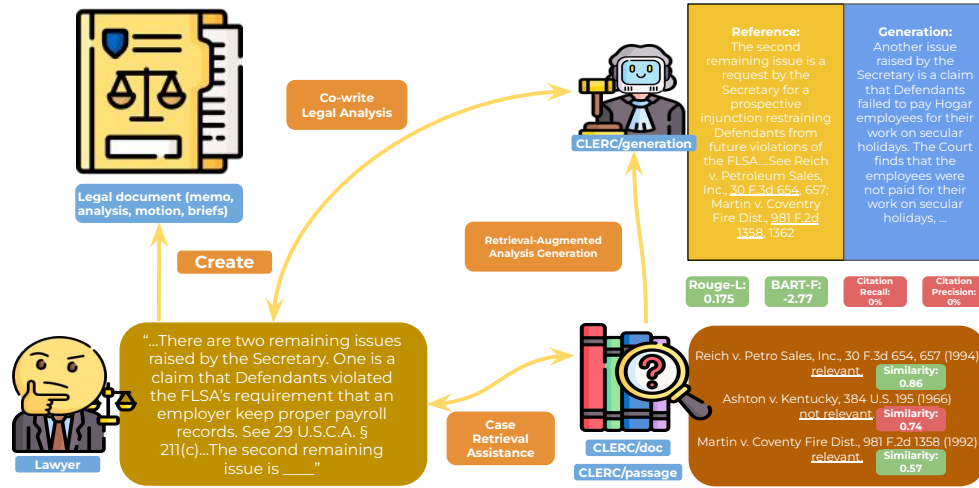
Legal document (memo, analysis, motion, briefs)

Create

Co-write Legal Analysis

CLERC/generation

Reference:
The second remaining issue is a request by the Secretary for a prospective injunction restraining Defendants from future violations of the FLSA....See Reich v. Petroleum Sales, Inc., 30 F.3d 654, 657; Martin v. Coventry Fire Dist., 981 F.2d 1358, 1362

Generation:
Another issue raised by the Secretary is a claim that Defendants failed to pay Hogar employees for their work on secular holidays. The Court finds that the employees were not paid for their work on secular holidays, ...

Retrieval-Augmented Analysis Generation

Rouge-L: 0.175

BART-F: -2.77

Citation Recall: 0%

Citation Precision: 0%

"...There are two remaining issues raised by the Secretary. One is a claim that Defendants violated the FLSA's requirement that an employer keep proper payroll records. See 29 U.S.C.A. § 211(c)...The second remaining issue is ____"

Lawyer

Case Retrieval Assistance

CLERC/doc

CLERC/passage

Reich v. Petro Sales, Inc., 30 F.3d 654, 657 (1994) relevant.
Similarity: 0.86

Ashton v. Kentucky, 384 U.S. 195 (1966) not relevant.
Similarity: 0.74

Martin v. Coventy Fire Dist., 981 F.2d 1358 (1992) relevant.
Similarity: 0.57